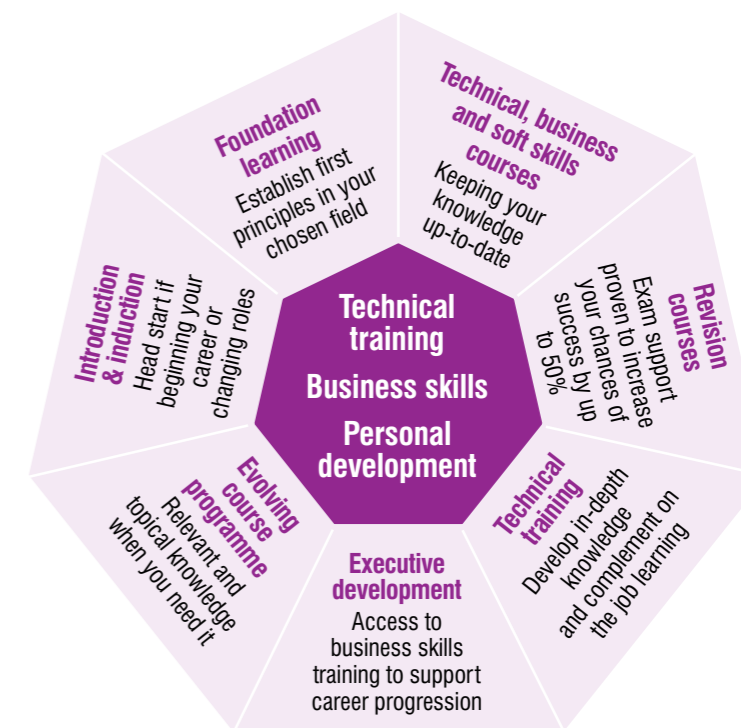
Technical training

Business skills

Personal development

Foundation learning
Establish first principles in your chosen field

Technical, business and soft skills courses
Keeping your knowledge up-to-date

Revision courses
Exam support proven to increase your chances of success by up to 50%

Technical training
Develop in-depth knowledge and complement on the job learning

Executive development
Access to business skills training to support career progression

Evolving course programme
Relevant and topical knowledge when you need it

Introduction & induction
Head start if beginning your career or changing roles